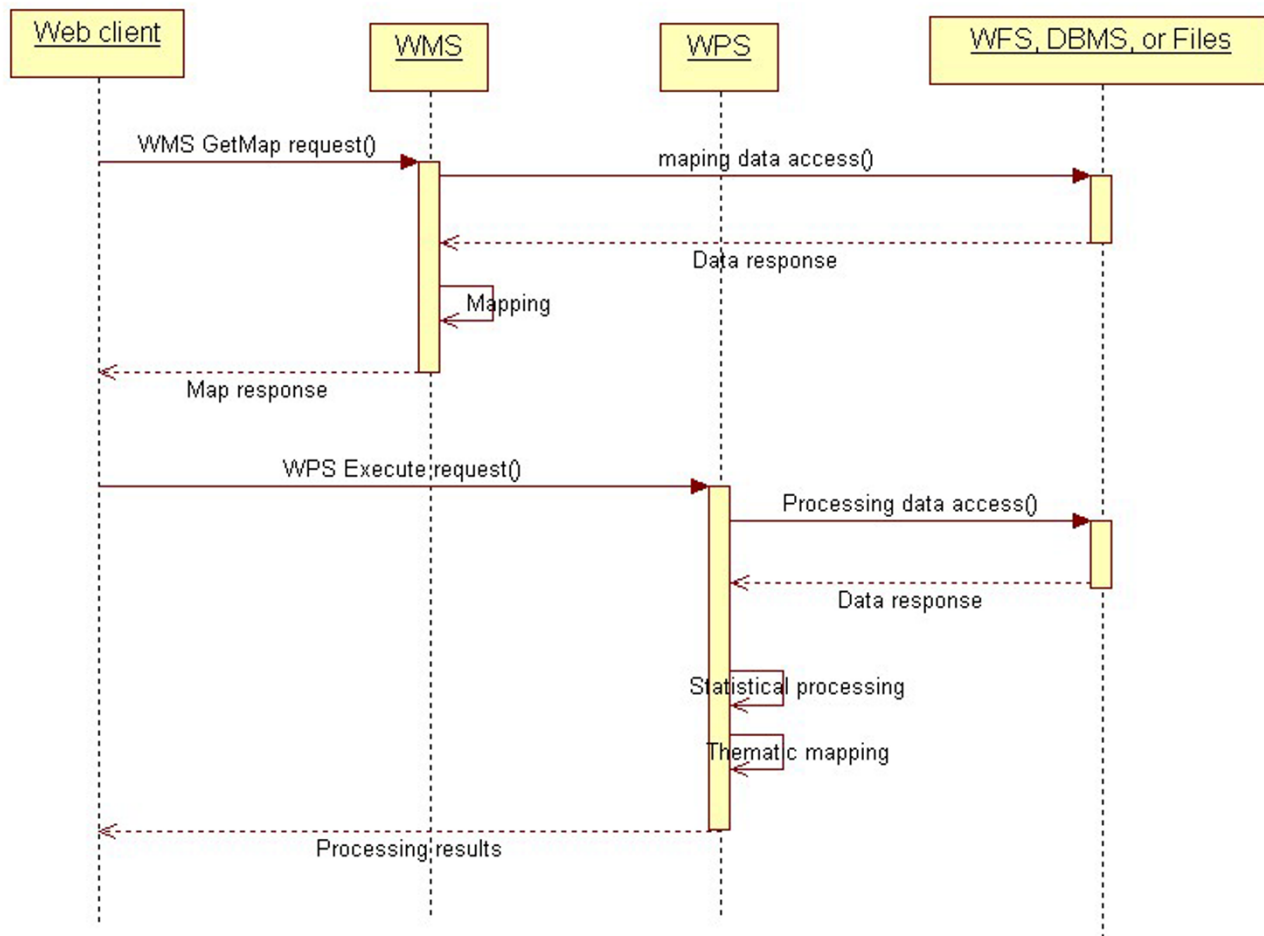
Web client

WMS

WPS

WFS, DBMS, or Files

WMS GetMap request()

maping data access()

Data response

Mapping

Map response

WPS Execute request()

Processing data access()

Data response

Statistical processing

Thematic mapping

Processing results